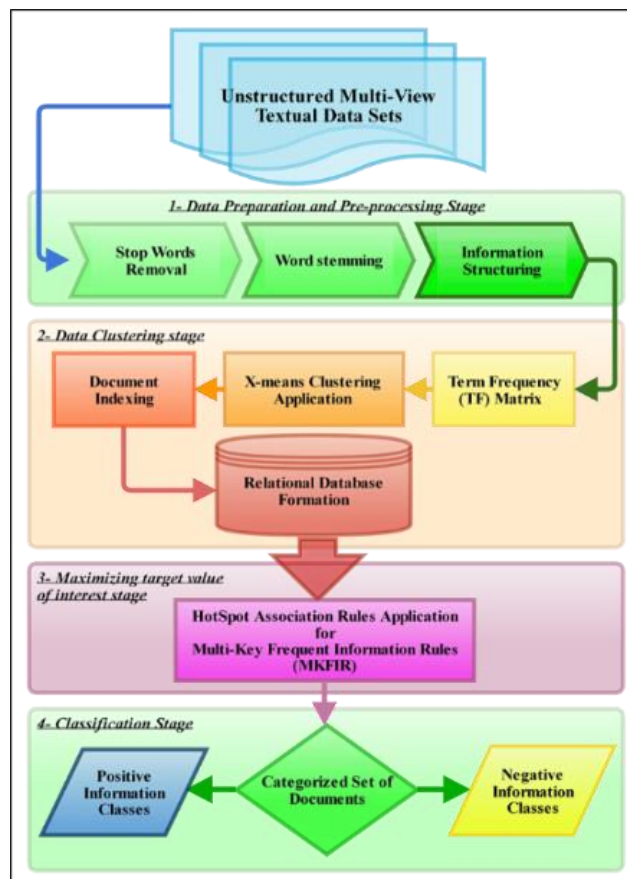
Unstructured Multi-View Textual Data Sets

1- Data Preparation and Pre-processing Stage

Stop Words Removal

Word stemming

Information Structuring

2- Data Clustering stage

Document Indexing

X-means Clustering Application

Term Frequency (TF) Matrix

Relational Database Formation

3- Maximizing target value of interest stage

HotSpot Association Rules Application for Multi-Key Frequent Information Rules (MKFIR)

4- Classification Stage

Positive Information Classes

Categorized Set of Documents

Negative Information Classes